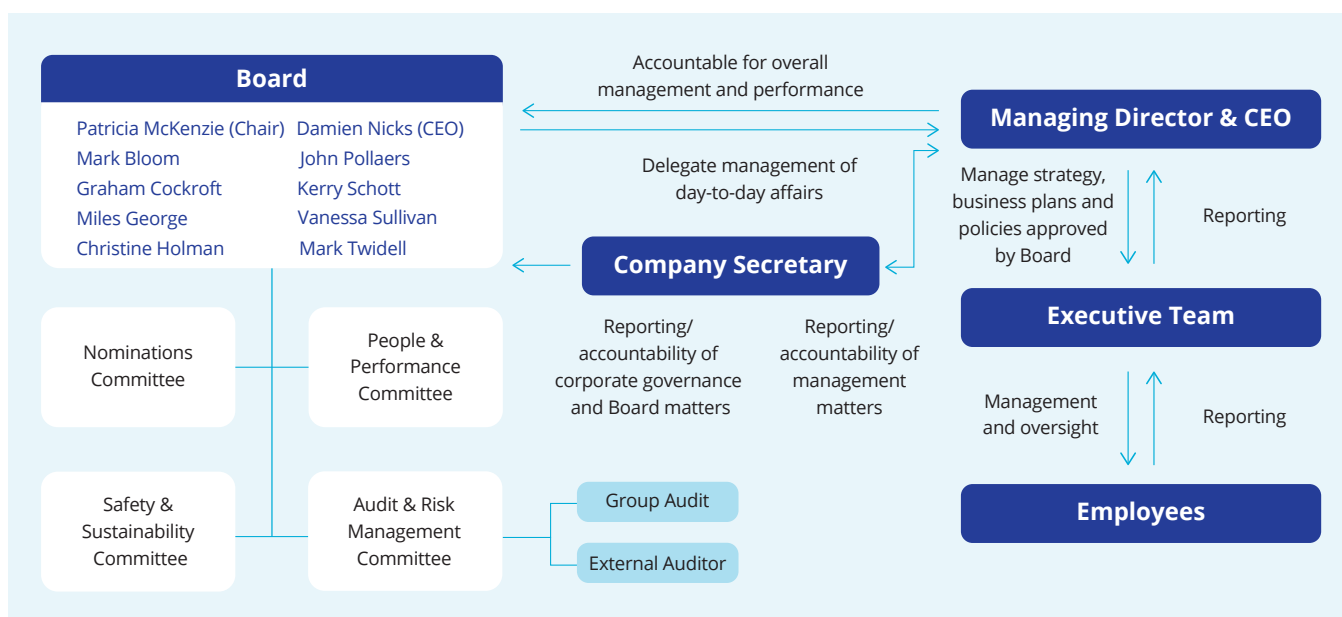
Board

Patricia McKenzie (Chair)
Mark Bloom
Graham Cockroft
Miles George
Christine Holman

Damien Nicks (CEO)
John Pollaers
Kerry Schott
Vanessa Sullivan
Mark Twidell

Accountable for overall management and performance

Delegate management of day-to-day affairs

Managing Director & CEO

Manage strategy, business plans and policies approved by Board

Reporting

Company Secretary

Executive Team

Nominations Committee

People & Performance Committee

Reporting/ accountability of corporate governance and Board matters

Reporting/ accountability of management matters

Management and oversight

Reporting

Safety & Sustainability Committee

Audit & Risk Management Committee

Group Audit

External Auditor

Employees